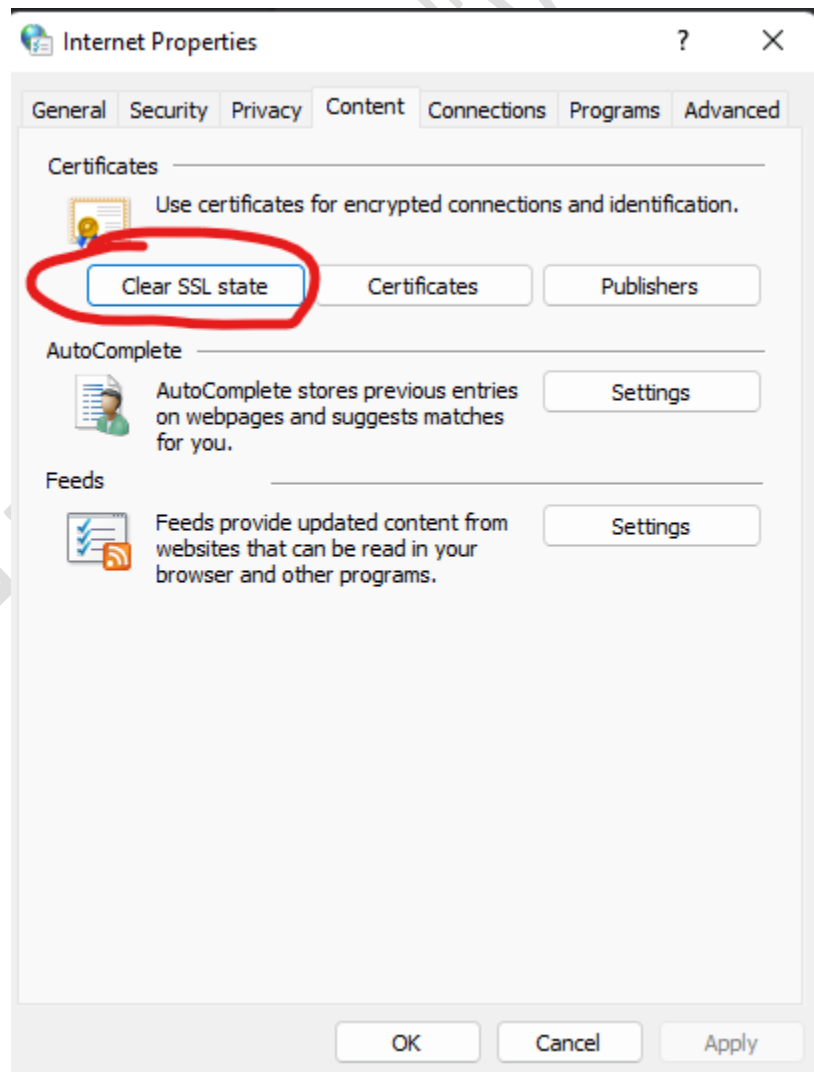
Internet Properties ? ×

General Security Privacy Content Connections Programs Advanced

Certificates

Use certificates for encrypted connections and identification.

Clear SSL state Certificates Publishers

AutoComplete

AutoComplete stores previous entries on webpages and suggests matches for you.

Settings

Feeds

Feeds provide updated content from websites that can be read in your browser and other programs.

Settings

OK Cancel Apply